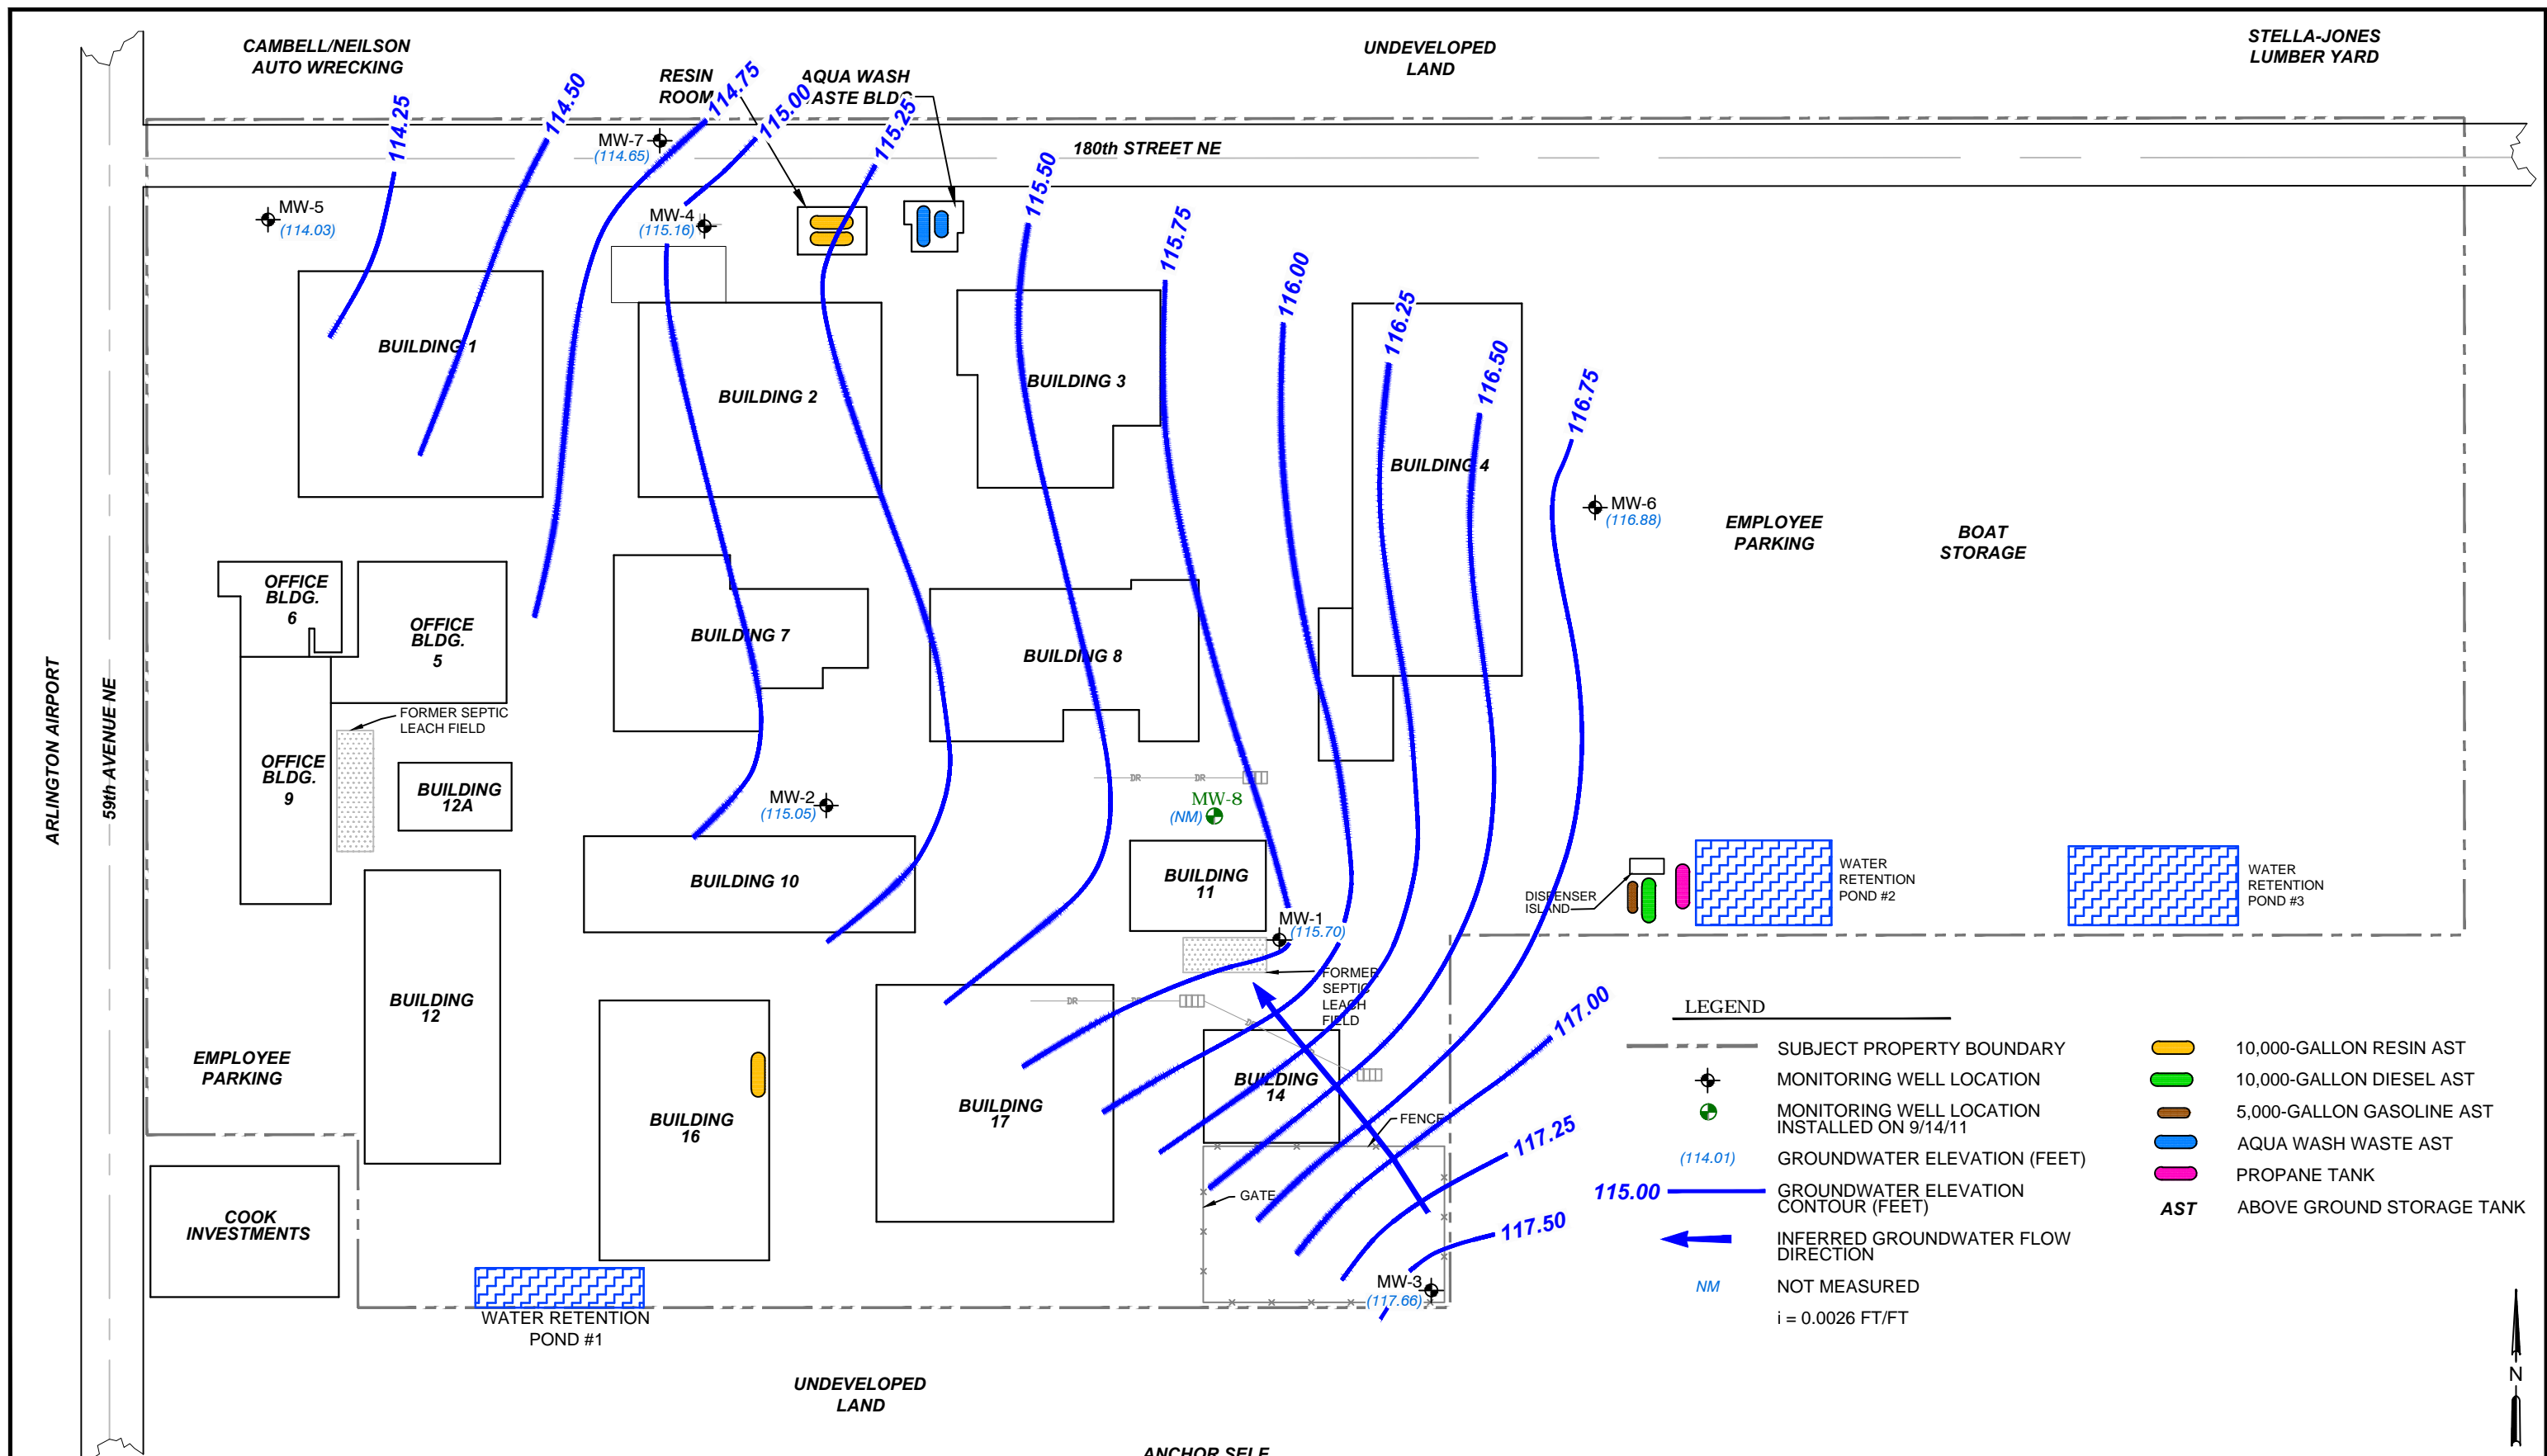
CAMBELL/NEILSON AUTO WRECKING

RESIN ROOM

AQUA WASH WASTE BLDG

UNDEVELOPED LAND

STELLA-JONES LUMBER YARD

180th STREET NE

114.25
114.50
114.75
115.00
115.25
115.50
115.75
116.00
116.25
116.50
116.75
117.00
117.25
117.50

MW-7 (114.65)
MW-5 (114.03)
MW-4 (115.16)
MW-6 (116.88)
MW-2 (115.05)
MW-8 (NM)
MW-1 (115.70)
MW-3 (117.66)

BUILDING 1
BUILDING 2
BUILDING 3
BUILDING 4
EMPLOYEE PARKING
BOAT STORAGE
OFFICE BLDG. 6
OFFICE BLDG. 5
BUILDING 7
BUILDING 8
FORMER SEPTIC LEACH FIELD
OFFICE BLDG. 9
BUILDING 12A
BUILDING 10
BUILDING 11
DISPENSER ISLAND
WATER RETENTION POND #2
WATER RETENTION POND #3
FORMER SEPTIC LEACH FIELD
BUILDING 12
EMPLOYEE PARKING
BUILDING 16
BUILDING 17
BUILDING 14
FENCE
GATE
COOK INVESTMENTS
WATER RETENTION POND #1
UNDEVELOPED LAND
ANCHOR SELF
ARLINGTON AIRPORT
59th AVENUE NE
DR

LEGEND
SUBJECT PROPERTY BOUNDARY
MONITORING WELL LOCATION
MONITORING WELL LOCATION INSTALLED ON 9/14/11
(114.01) GROUNDWATER ELEVATION (FEET)
115.00 GROUNDWATER ELEVATION CONTOUR (FEET)
INFERRED GROUNDWATER FLOW DIRECTION
NM NOT MEASURED
i = 0.0026 FT/FT
10,000-GALLON RESIN AST
10,000-GALLON DIESEL AST
5,000-GALLON GASOLINE AST
AQUA WASH WASTE AST
PROPANE TANK
AST ABOVE GROUND STORAGE TANK

N